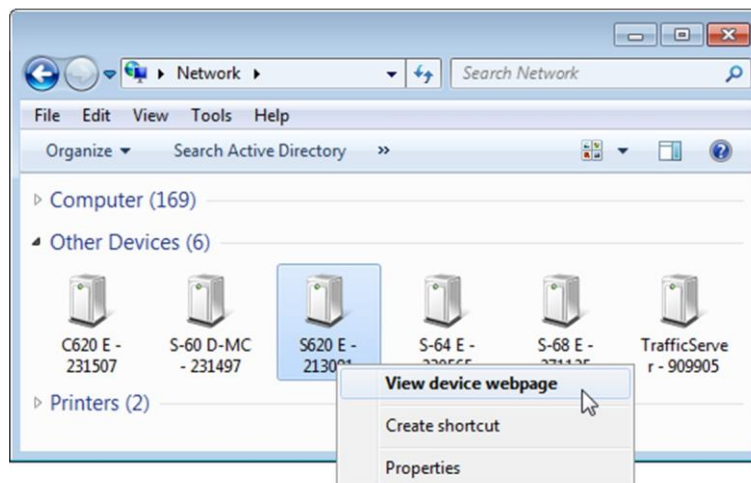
Network

Search Network

File Edit View Tools Help

Organize ▾ Search Active Directory »

Computer (169)

Other Devices (6)

C620 E - 231507

S-60 D-MC - 231497

S620 E - 21300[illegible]

S-64 E - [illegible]

S-68 E - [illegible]

TrafficServer - 909905

Printers (2)

View device webpage

Create shortcut

Properties